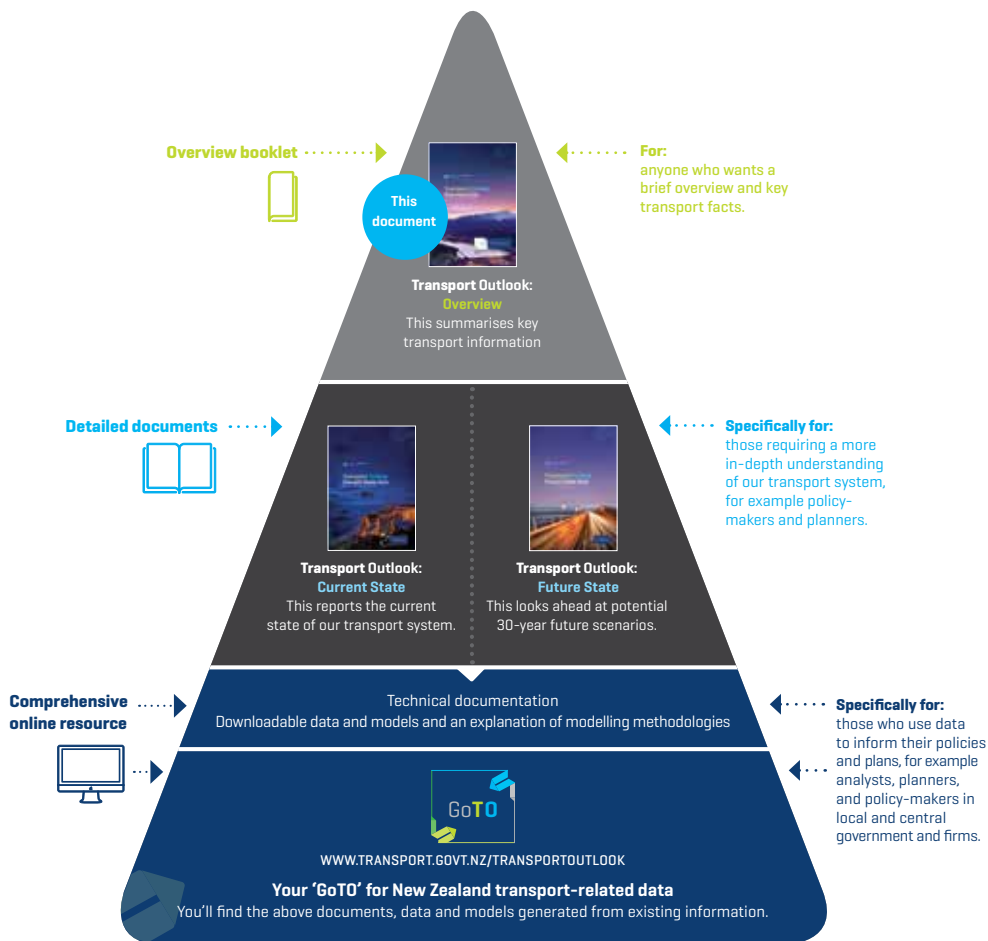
Overview booklet

This document

Transport Outlook: Overview
This summarises key transport information

For:
anyone who wants a brief overview and key transport facts.

Detailed documents

Transport Outlook: Current State
This reports the current state of our transport system.

Transport Outlook: Future State
This looks ahead at potential 30-year future scenarios.

Specifically for:
those requiring a more in-depth understanding of our transport system, for example policy-makers and planners.

Comprehensive online resource

Technical documentation
Downloadable data and models and an explanation of modelling methodologies

Specifically for:
those who use data to inform their policies and plans, for example analysts, planners, and policy-makers in local and central government and firms.

GoTO

WWW.TRANSPORT.GOVT.NZ/TRANSPORTOUTLOOK

Your 'GoTO' for New Zealand transport-related data
You'll find the above documents, data and models generated from existing information.